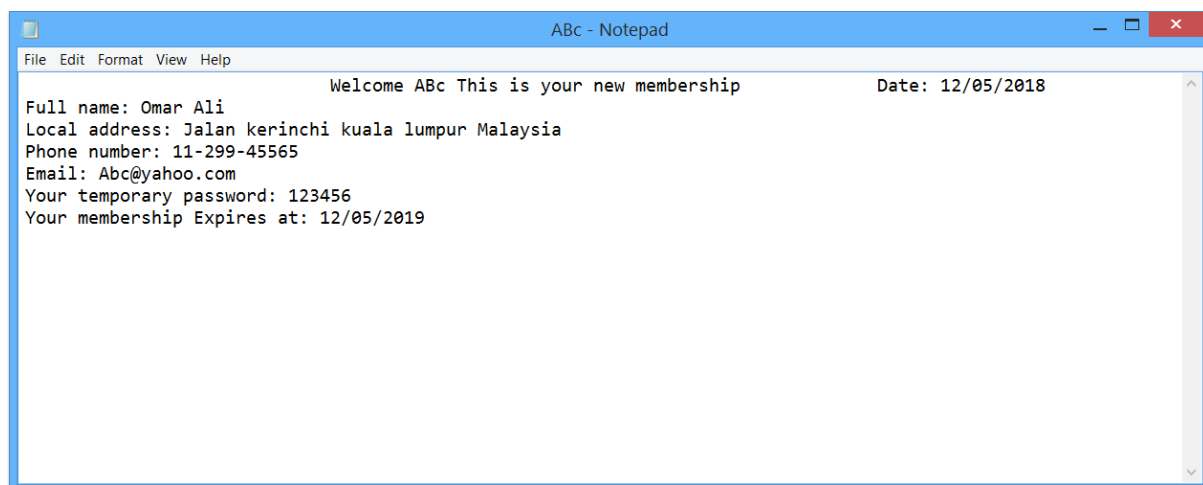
ABc - Notepad

File Edit Format View Help

Welcome ABc This is your new membership Date: 12/05/2018
Full name: Omar Ali
Local address: Jalan kerinchi kuala lumpur Malaysia
Phone number: 11-299-45565
Email: Abc@yahoo.com
Your temporary password: 123456
Your membership Expires at: 12/05/2019